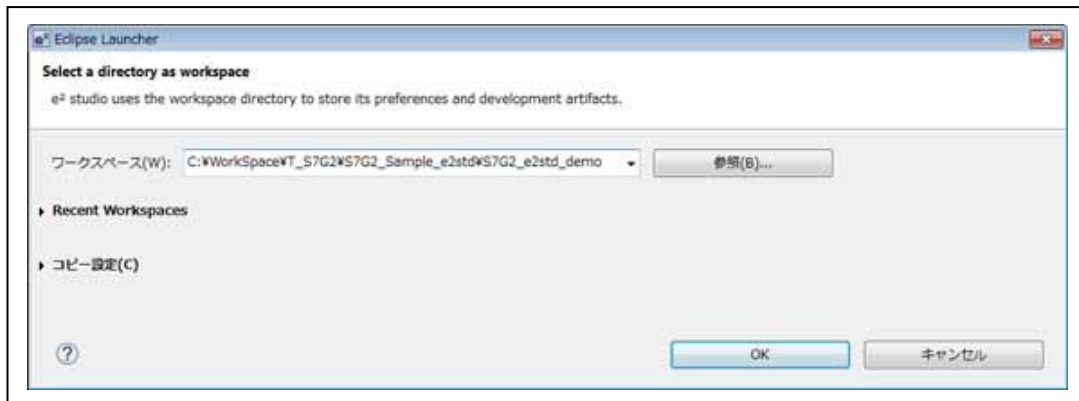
Eclipse Launcher

Select a directory as workspace

e² studio uses the workspace directory to store its preferences and development artifacts.

ワークスペース(W): C:¥WorkSpace¥T_S7G2¥S7G2_Sample_e2std¥S7G2_e2std_demo

参照(B)...

Recent Workspaces

コピー設定(C)

?

OK

キャンセル